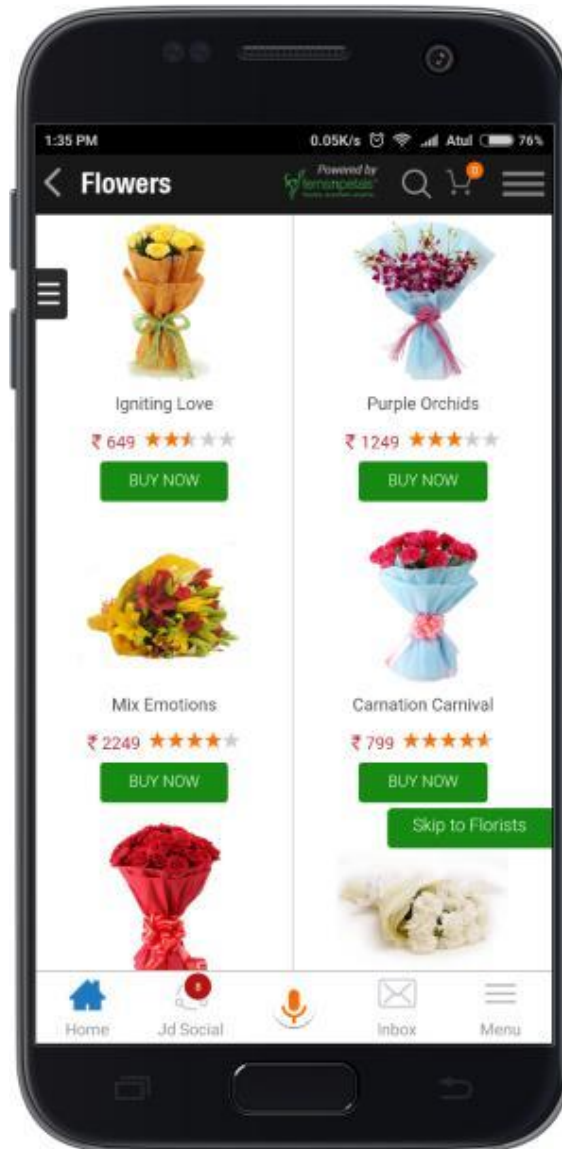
1:35 PM 0.05K/s Atul 76%

Flowers

Powered by fernsnpetals

0

Igniting Love

₹ 649

BUY NOW

Purple Orchids

₹ 1249

BUY NOW

Mix Emotions

₹ 2249

BUY NOW

Carnation Carnival

₹ 799

BUY NOW

Skip to Florists

Home

8

Jd Social

Inbox

Menu